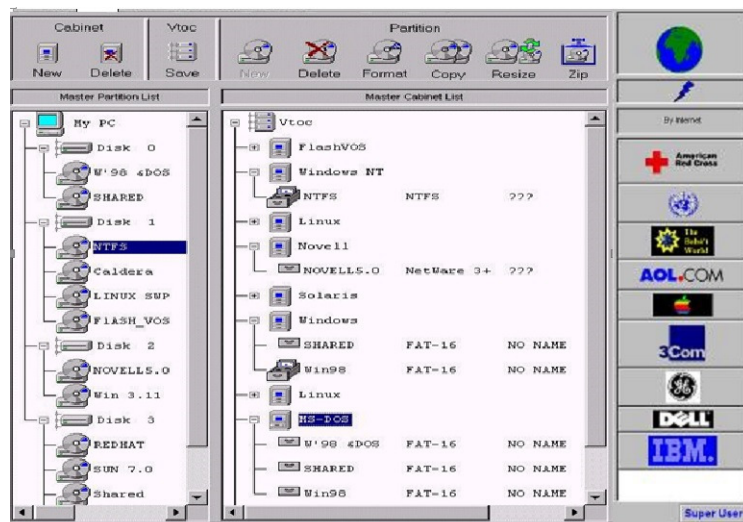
Cabinet
New Delete
Vtoc
Save
Partition
New Delete Format Copy Resize Zip

Master Partition List
My PC
Disk 0
W'98 4DOS
SHARED
Disk 1
NTFS
Caldera
LINUX SWP
FlASH_VOS
Disk 2
NOVELL5.0
Win 3.11
Disk 3
REDHAT
SUN 7.0
Shared

Master Cabinet List

| | | | |
|---|---|---|---|
| Vtoc | | | |
| FlashVOS | | | |
| Windows NT | | | |
| NTFS | NTFS | ??? | |
| Linux | | | |
| Novell | | | |
| NOVELL5.0 | NetWare 3+ | ??? | |
| Solaris | | | |
| Windows | | | |
| SHARED | FAT-16 | NO NAME | |
| Win98 | FAT-16 | NO NAME | |
| Linux | | | |
| MS-DOS | | | |
| W'98 4DOS | FAT-16 | NO NAME | |
| SHARED | FAT-16 | NO NAME | |
| Win98 | FAT-16 | NO NAME | |

By Internet
American Red Cross
The Sohn't World
AOL.COM
3Com
DELL
IBM.
Super User